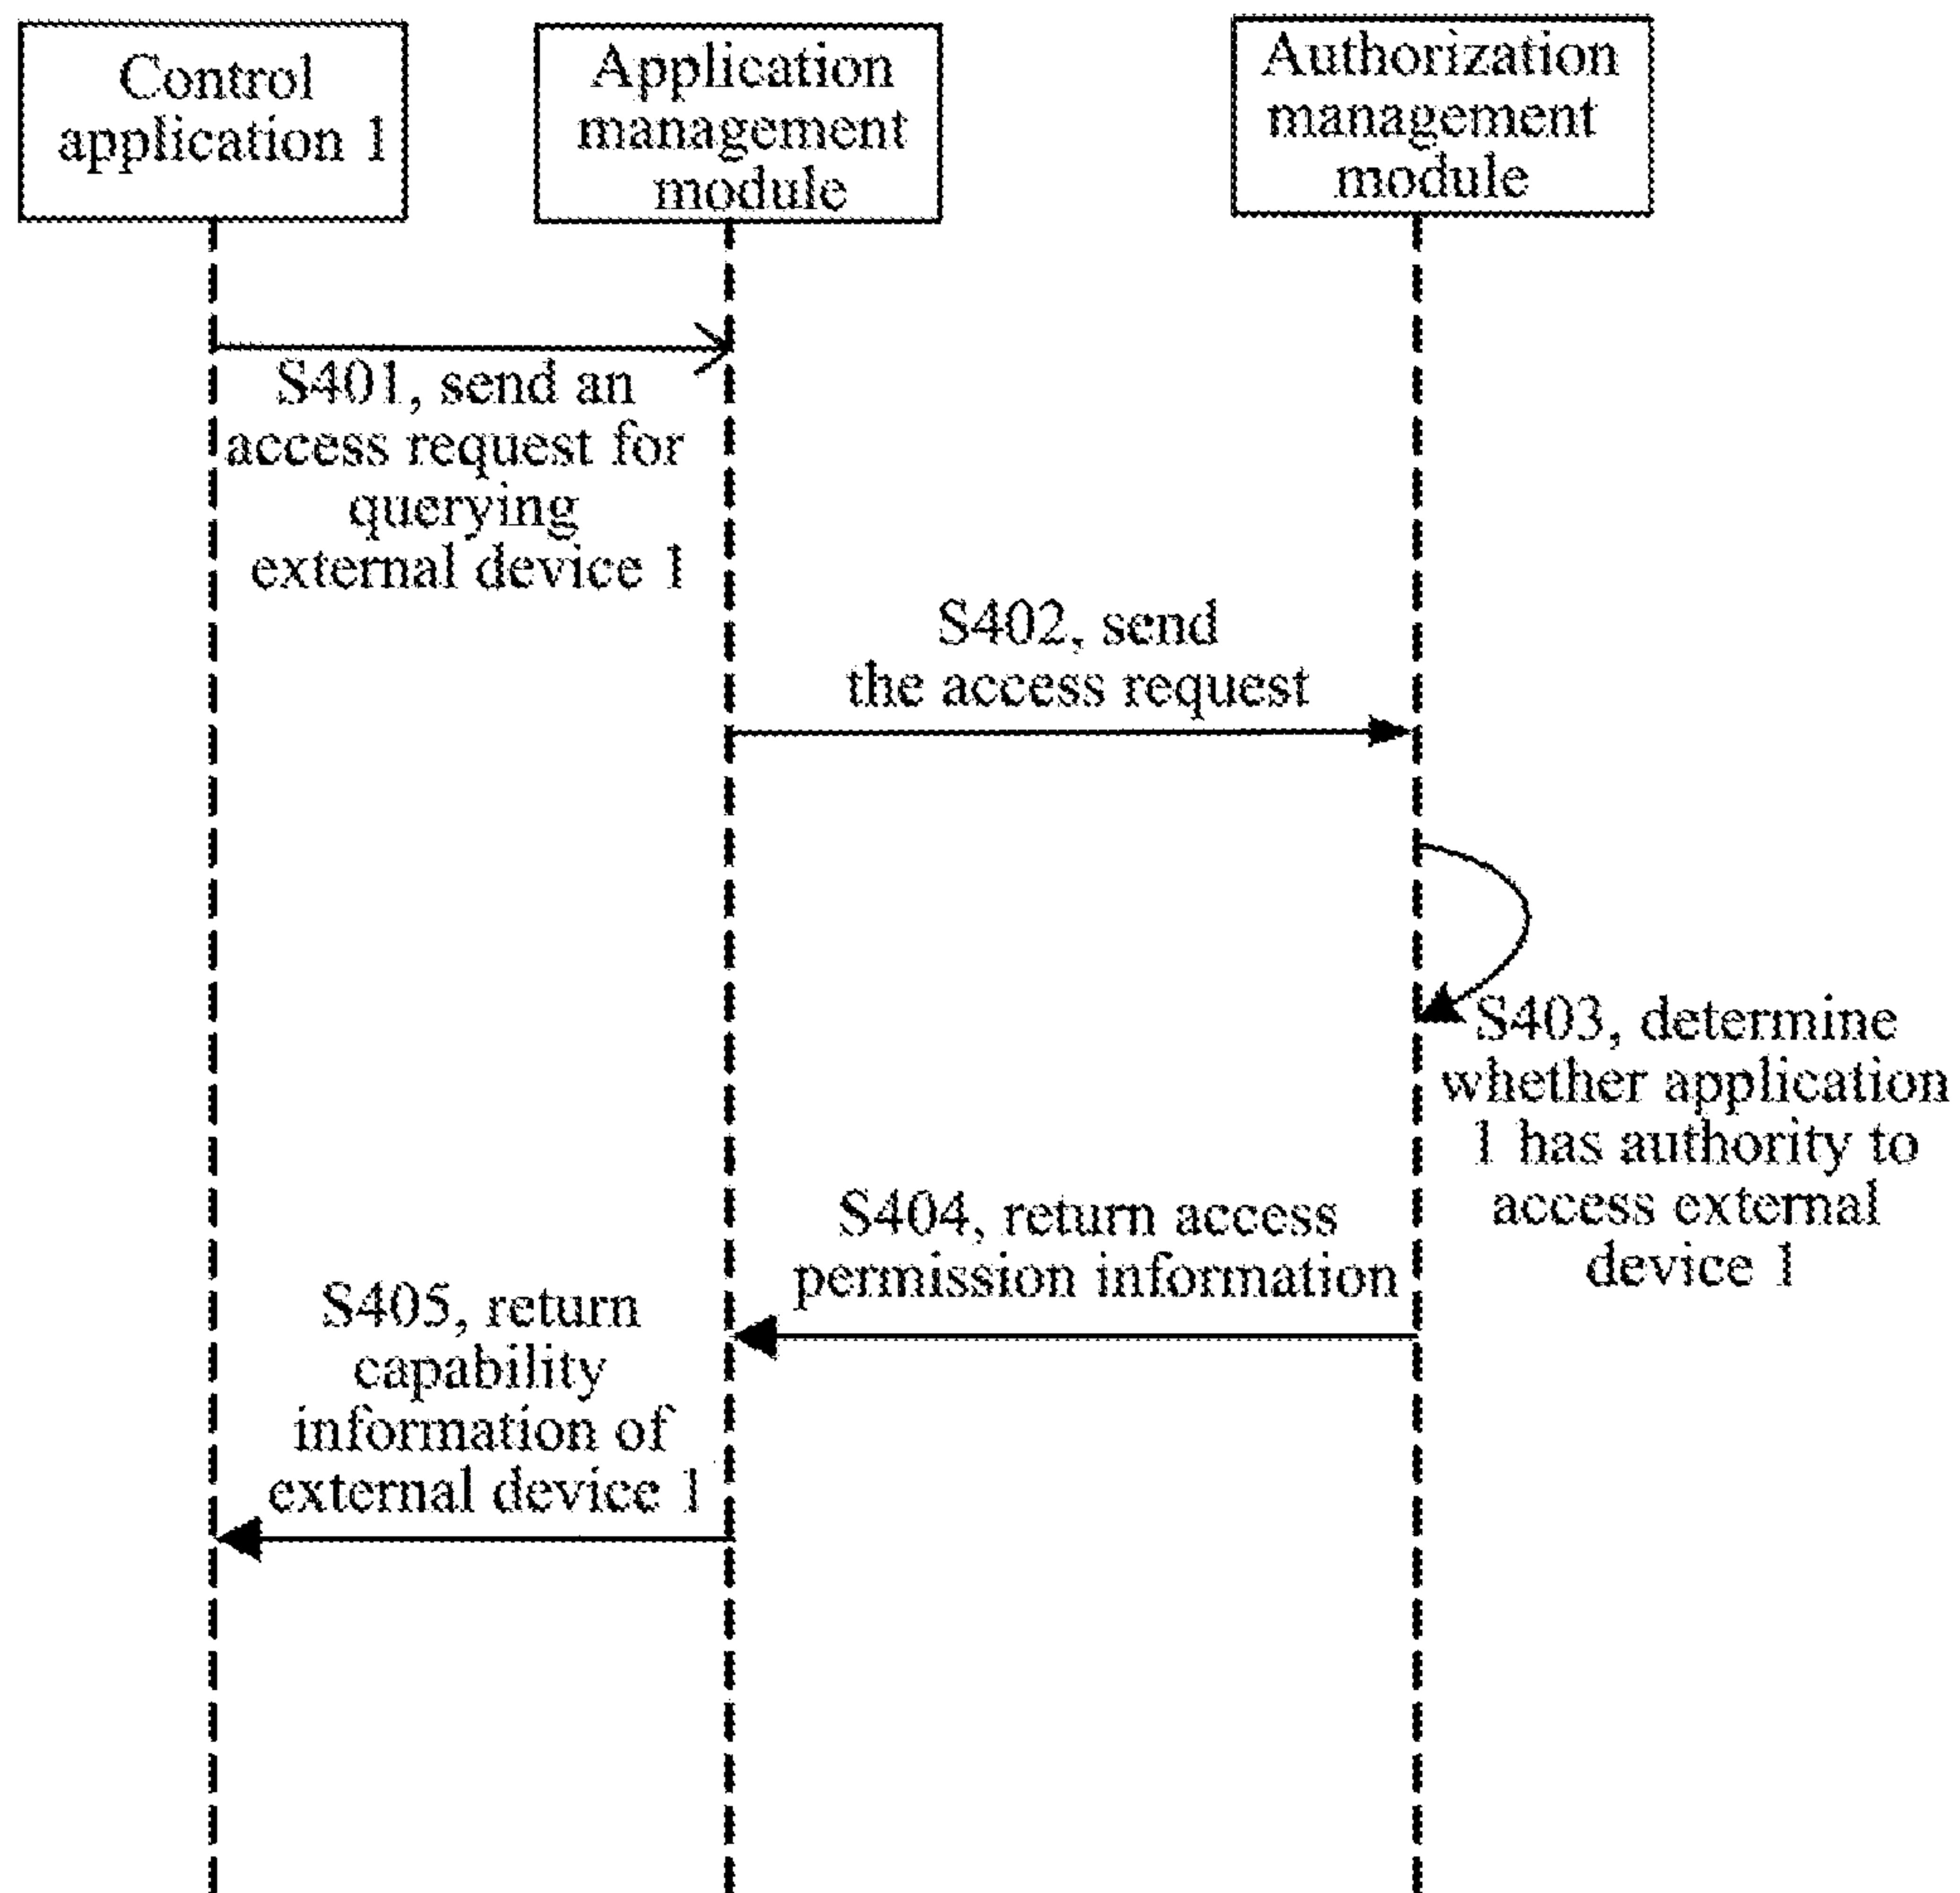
Control application 1

Application management module

Authorization management module

S401, send an access request for querying external device 1

S402, send the access request

S403, determine whether application 1 has authority to access external device 1

S404, return access permission information

S405, return capability information of external device 1